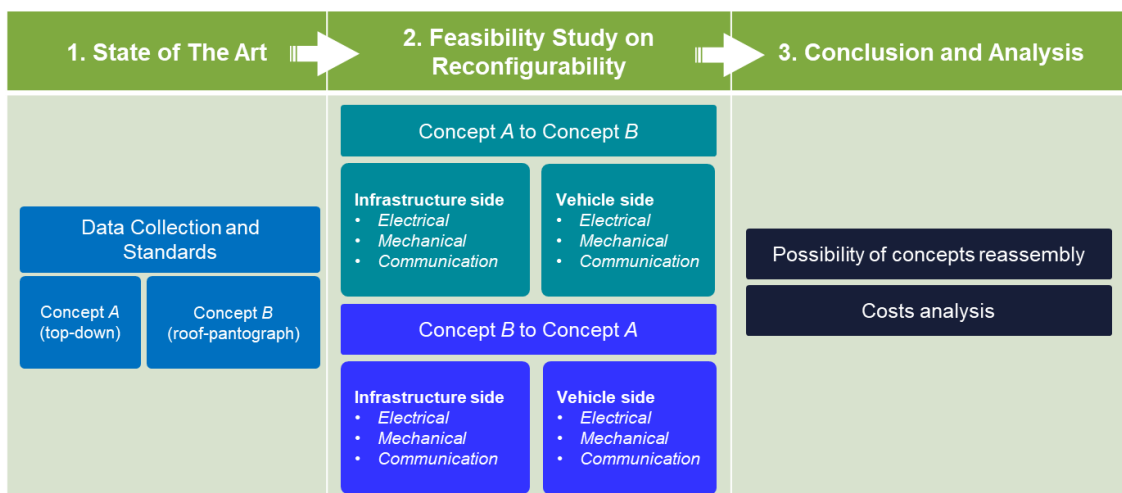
1. State of The Art

2. Feasibility Study on Reconfigurability

3. Conclusion and Analysis

Data Collection and Standards

Concept *A* (top-down)

Concept *B* (roof-pantograph)

Concept *A* to Concept *B*

**Infrastructure side**
• *Electrical*
• *Mechanical*
• *Communication*

**Vehicle side**
• *Electrical*
• *Mechanical*
• *Communication*

Concept *B* to Concept *A*

**Infrastructure side**
• *Electrical*
• *Mechanical*
• *Communication*

**Vehicle side**
• *Electrical*
• *Mechanical*
• *Communication*

Possibility of concepts reassembly

Costs analysis